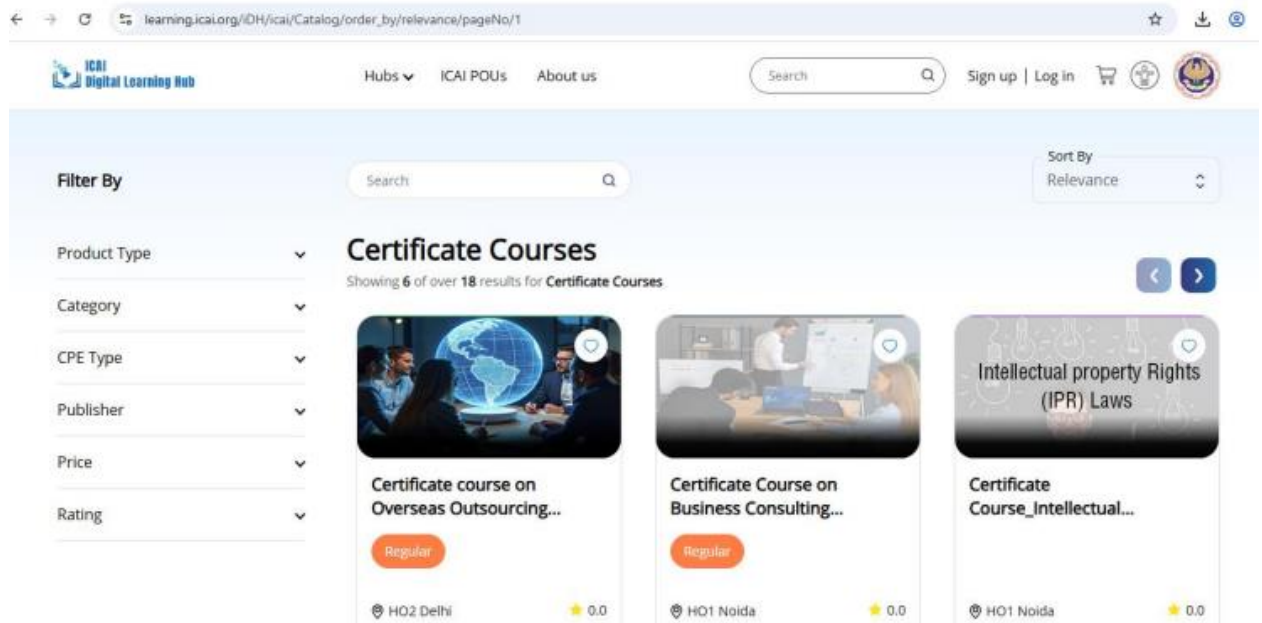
learning.icai.org/iDH/icai/Catalog/order_by/relevance/pageNo/1

ICAI
Digital Learning Hub

Hubs ICAI POUs About us

Search

Sign up | Log in

Filter By

Search

Sort By
Relevance

Product Type

Category

CPE Type

Publisher

Price

Rating

Certificate Courses

Showing 6 of over 18 results for Certificate Courses

Certificate course on Overseas Outsourcing...

Regular

HO2 Delhi 0.0

Certificate Course on Business Consulting...

Regular

HO1 Noida 0.0

Intellectual property Rights (IPR) Laws

Certificate Course_Intellectual...

HO1 Noida 0.0